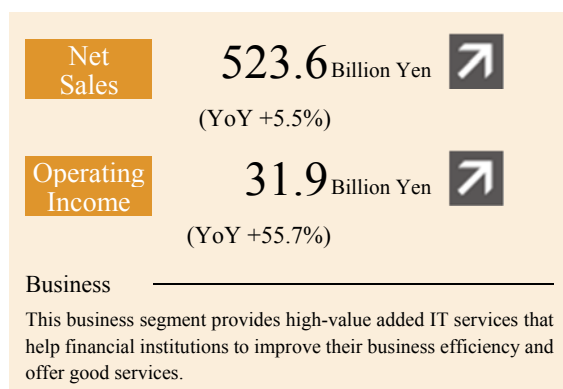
Net Sales

523.6 Billion Yen

(YoY +5.5%)

Operating Income

31.9 Billion Yen

(YoY +55.7%)

Business

This business segment provides high-value added IT services that help financial institutions to improve their business efficiency and offer good services.